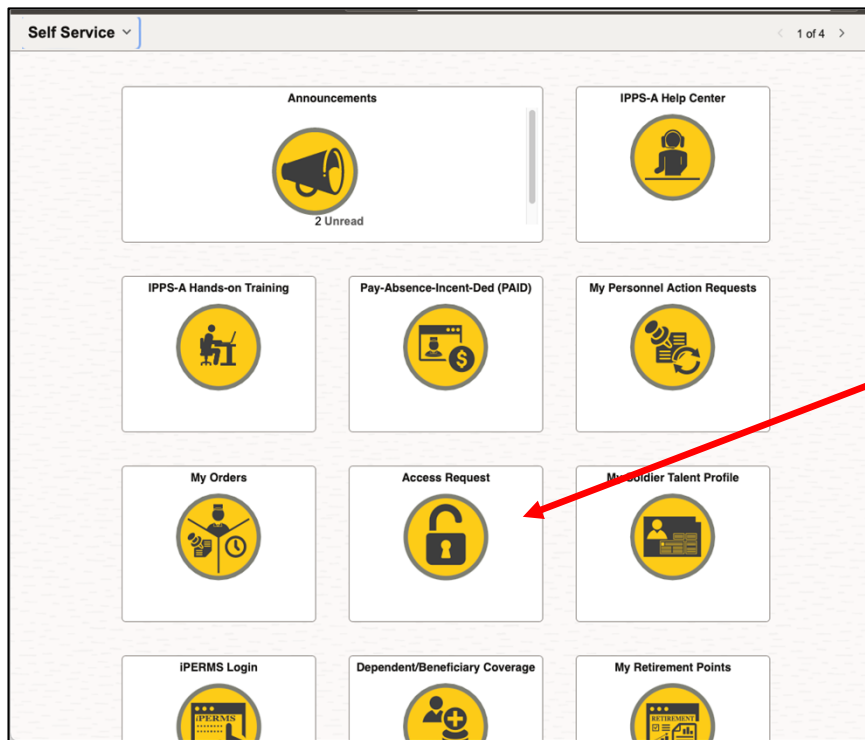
Self Service

1 of 4

Announcements

2 Unread

IPPS-A Help Center

IPPS-A Hands-on Training

Pay-Absence-Incent-Ded (PAID)

My Personnel Action Requests

My Orders

Access Request

My Soldier Talent Profile

iPERMS Login

iPERMS

Dependent/Beneficiary Coverage

My Retirement Points

RETIREMENT